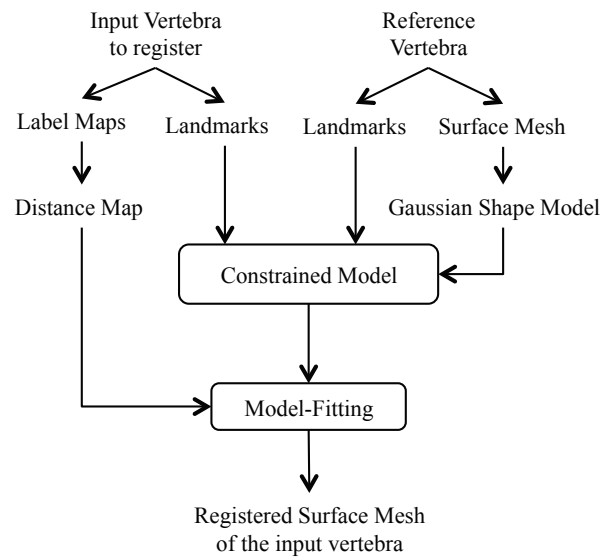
Input Vertebra to register

Reference Vertebra

Label Maps

Landmarks

Landmarks

Surface Mesh

Distance Map

Gaussian Shape Model

Constrained Model

Model-Fitting

Registered Surface Mesh of the input vertebra